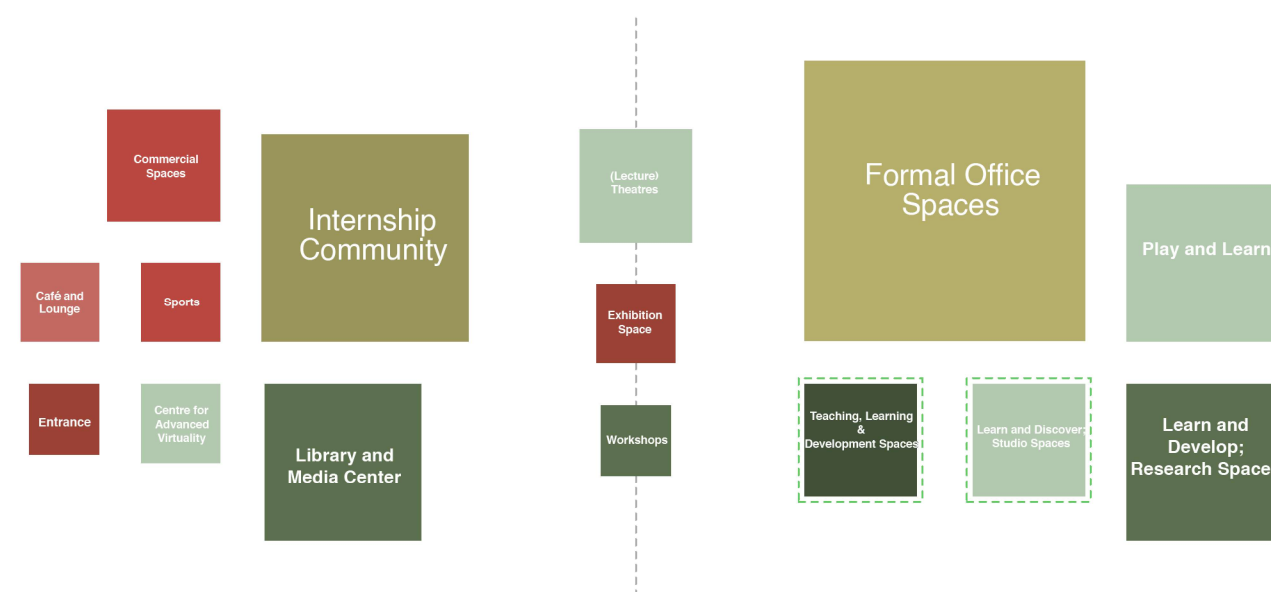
Commercial Spaces

Internship Community

Café and Lounge

Sports

Entrance

Centre for Advanced Virtuality

Library and Media Center

(Lecture) Theatres

Exhibition Space

Workshops

Formal Office Spaces

Play and Learn

Teaching, Learning & Development Spaces

Learn and Discover; Studio Spaces

Learn and Develop; Research Space